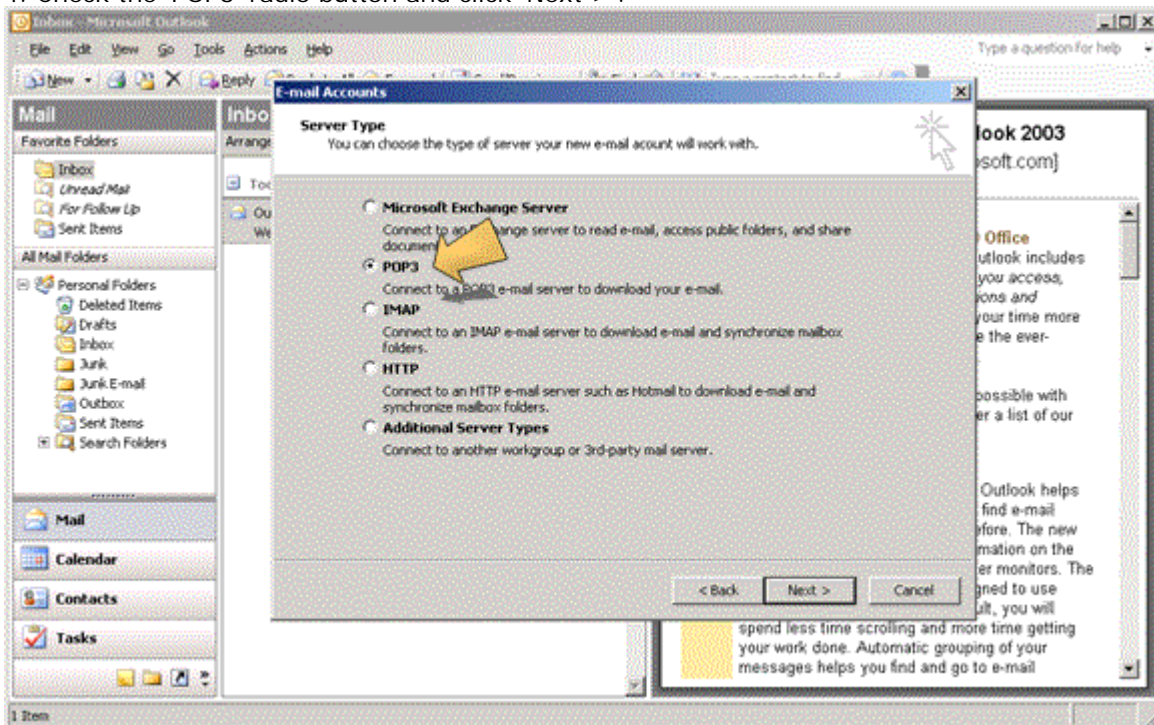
Inbox - Microsoft Outlook

File Edit View Go Tools Actions Help

Type a question for help

New Reply

Mail

Favorite Folders

Inbox
Unread Mail
For Follow Up
Sent Items

All Mail Folders

Personal Folders
Deleted Items
Drafts
Inbox
Junk
Junk E-mail
Outbox
Sent Items
Search Folders

Mail
Calendar
Contacts
Tasks

Inbo
Arrange
Tod
Ou
We

E-mail Accounts

Server Type
You can choose the type of server your new e-mail acount will work with.

Microsoft Exchange Server
Connect to an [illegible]ange server to read e-mail, access public folders, and share docume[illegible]

POP3
Connect to a POP3 e-mail server to download your e-mail.

IMAP
Connect to an IMAP e-mail server to download e-mail and synchronize mailbox folders.

HTTP
Connect to an HTTP e-mail server such as Hotmail to download e-mail and synchronize mailbox folders.

Additional Server Types
Connect to another workgroup or 3rd-party mail server.

< Back Next > Cancel

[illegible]look 2003
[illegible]soft.com]

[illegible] Office
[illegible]utlook includes
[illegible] you access,
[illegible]ons and
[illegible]your time more
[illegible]e the ever-

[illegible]possible with
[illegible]r a list of our

Outlook helps
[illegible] find e-mail
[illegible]fore. The new
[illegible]mation on the
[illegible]r monitors. The
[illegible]gned to use
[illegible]lt, you will
spend less time scrolling and more time getting your work done. Automatic grouping of your messages helps you find and go to e-mail

1 Item